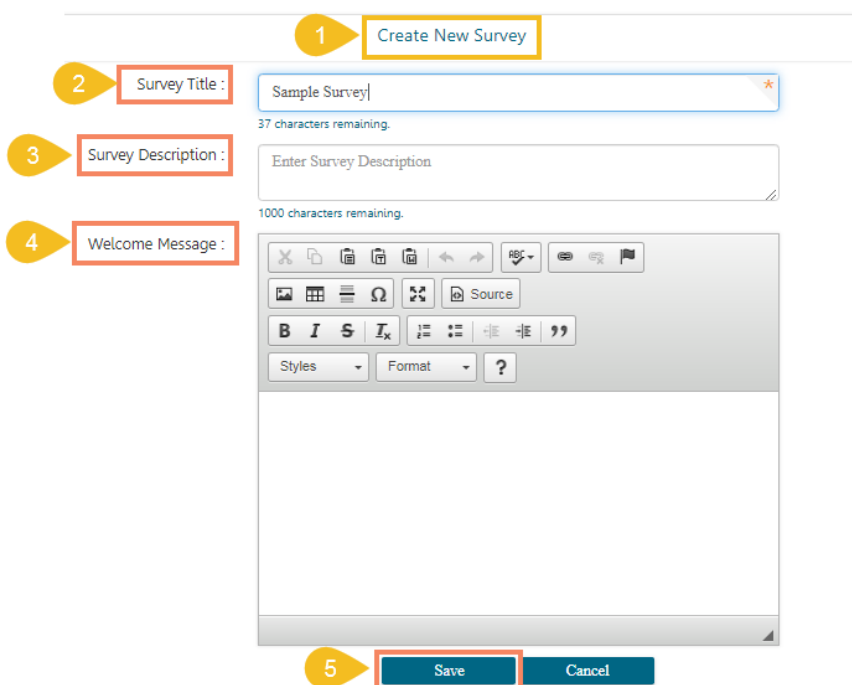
1 Create New Survey

2 Survey Title :

Sample Survey

*

37 characters remaining.

3 Survey Description :

Enter Survey Description

1000 characters remaining.

4 Welcome Message :

Source

B I S $T_x$ 99

Styles Format ?

5 Save Cancel